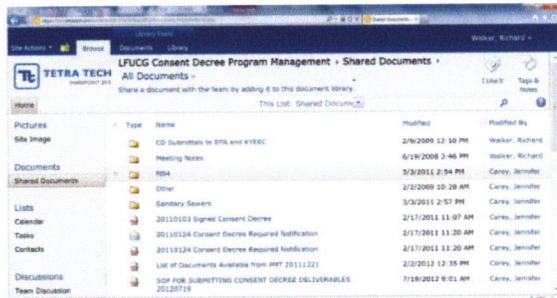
Library Tools
Site Actions Browse Documents Library
Walker, Richard
TETRA TECH SHAREPOINT 2010
LFUCG Consent Decree Program Management › Shared Documents ›
All Documents
Share a document with the team by adding it to this document library.
I Like It
Tags & Notes
Home
This List: Shared Documents
Pictures
Site Image
Documents
Shared Documents
Lists
Calendar
Tasks
Contacts
Discussions
Team Discussion

| Type | Name | Modified | Modified By |
|---|---|---|---|
| | CD Submittals to EPA and KYEEC | 2/9/2009 12:10 PM | Walker, Richard |
| | Meeting Notes | 6/19/2008 3:46 PM | Walker, Richard |
| | MS4 | 3/3/2011 2:54 PM | Carey, Jennifer |
| | Other | 2/2/2009 10:28 AM | Carey, Jennifer |
| | Sanitary Sewers | 3/3/2011 2:57 PM | Carey, Jennifer |
| | 20110103 Signed Consent Decree | 2/17/2011 11:07 AM | Carey, Jennifer |
| | 20110124 Consent Decree Required Notification | 2/17/2011 11:20 AM | Carey, Jennifer |
| | 20110124 Consent Decree Required Notification | 2/17/2011 11:20 AM | Carey, Jennifer |
| | List of Documents Available from PMT 20111221 | 2/2/2012 12:35 PM | Carey, Jennifer |
| | SOP FOR SUBMITTING CONSENT DECREE DELIVERABLES 20120719 | 7/19/2012 9:01 AM | Carey, Jennifer |